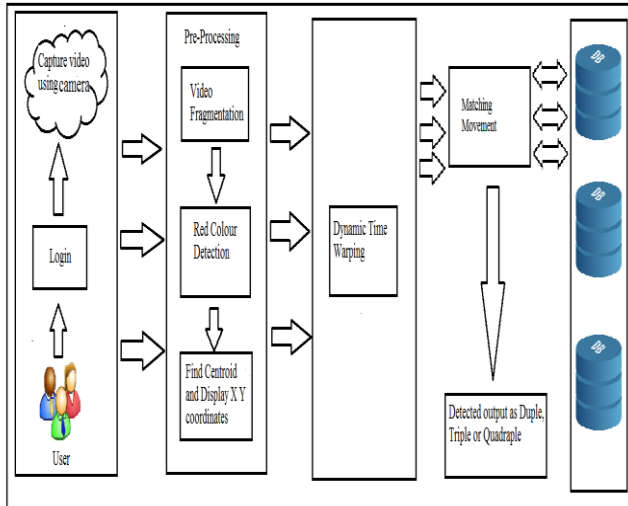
Capture video using camera

Login

User

Pre-Processing

Video Fragmentation

Red Colour Detection

Find Centroid and Display X Y coordinates

Dynamic Time Warping

Matching Movement

Detected output as Duple, Triple or Quadraple

DB

DB

DB